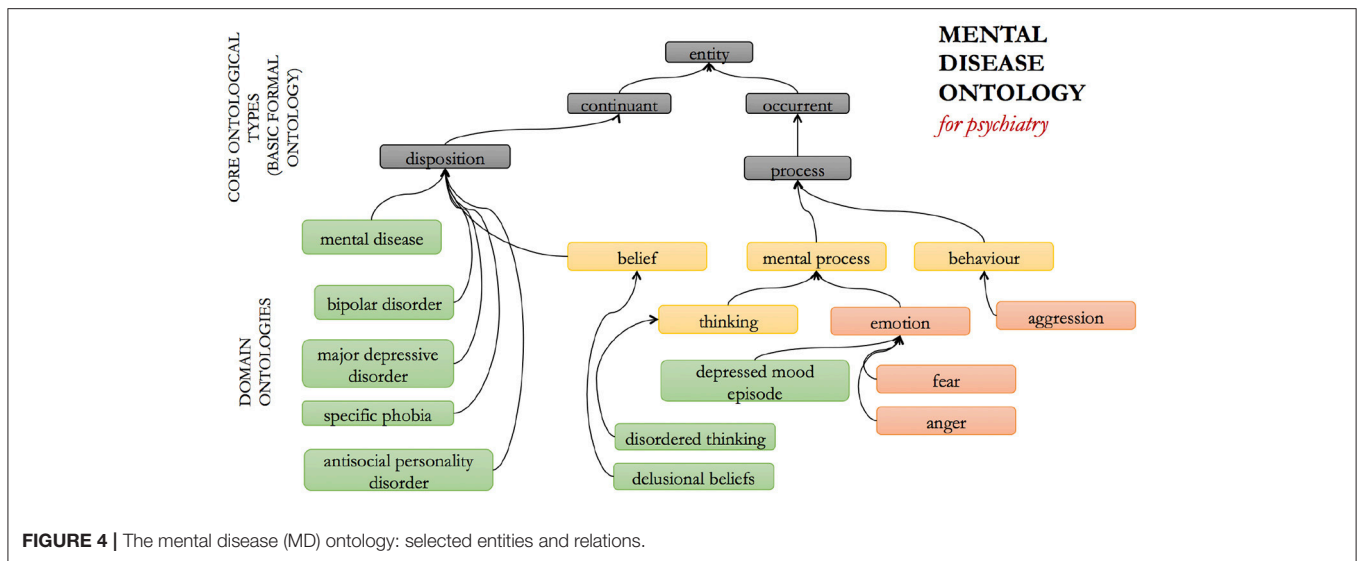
CORE ONTOLOGICAL TYPES (BASIC FORMAL ONTOLOGY)

entity

continuant

occurrent

disposition

process

MENTAL DISEASE ONTOLOGY

for psychiatry

DOMAIN ONTOLOGIES

mental disease

belief

mental process

behaviour

bipolar disorder

thinking

emotion

aggression

major depressive disorder

depressed mood episode

fear

specific phobia

anger

disordered thinking

antisocial personality disorder

delusional beliefs

FIGURE 4 | The mental disease (MD) ontology: selected entities and relations.